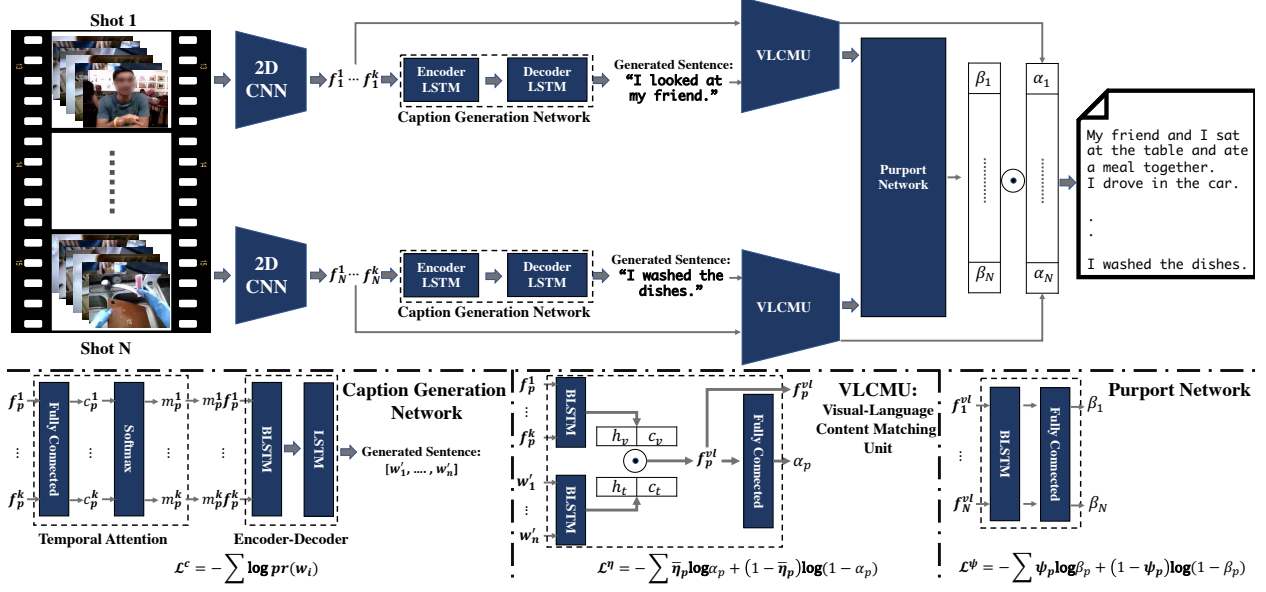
Shot 1

2D CNN

$f_1^1 \cdots f_1^k$

Encoder LSTM

Decoder LSTM

Caption Generation Network

Generated Sentence: "I looked at my friend."

VLCMU

Purport Network

$\beta_1$

$\beta_N$

$\alpha_1$

$\alpha_N$

My friend and I sat at the table and ate a meal together.
I drove in the car.
.
.
I washed the dishes.

2D CNN

$f_N^1 \cdots f_N^k$

Encoder LSTM

Decoder LSTM

Caption Generation Network

Generated Sentence: "I washed the dishes."

VLCMU

Shot N

$f_p^1$

$f_p^k$

Fully Connected

$c_p^1$

$c_p^k$

Softmax

$m_p^1$

$m_p^k$

$m_p^1 f_p^1$

$m_p^k f_p^k$

BLSTM

LSTM

Temporal Attention

Encoder-Decoder

Caption Generation Network

Generated Sentence: $[w_1', \dots, w_n']$

$\mathcal{L}^c = -\sum \log pr(w_i)$

$f_p^1$

$f_p^k$

BLSTM

$h_v$ $c_v$

$w_1'$

$w_n'$

BLSTM

$h_t$ $c_t$

$f_p^{vl}$

$f_p^{vl}$

Fully Connected

$\alpha_p$

VLCMU: Visual-Language Content Matching Unit

$\mathcal{L}^\eta = -\sum \bar{\eta}_p \log \alpha_p + (1 - \bar{\eta}_p) \log(1 - \alpha_p)$

$f_1^{vl}$

$f_N^{vl}$

BLSTM

Fully Connected

$\beta_1$

$\beta_N$

Purport Network

$\mathcal{L}^\psi = -\sum \psi_p \log \beta_p + (1 - \psi_p) \log(1 - \beta_p)$